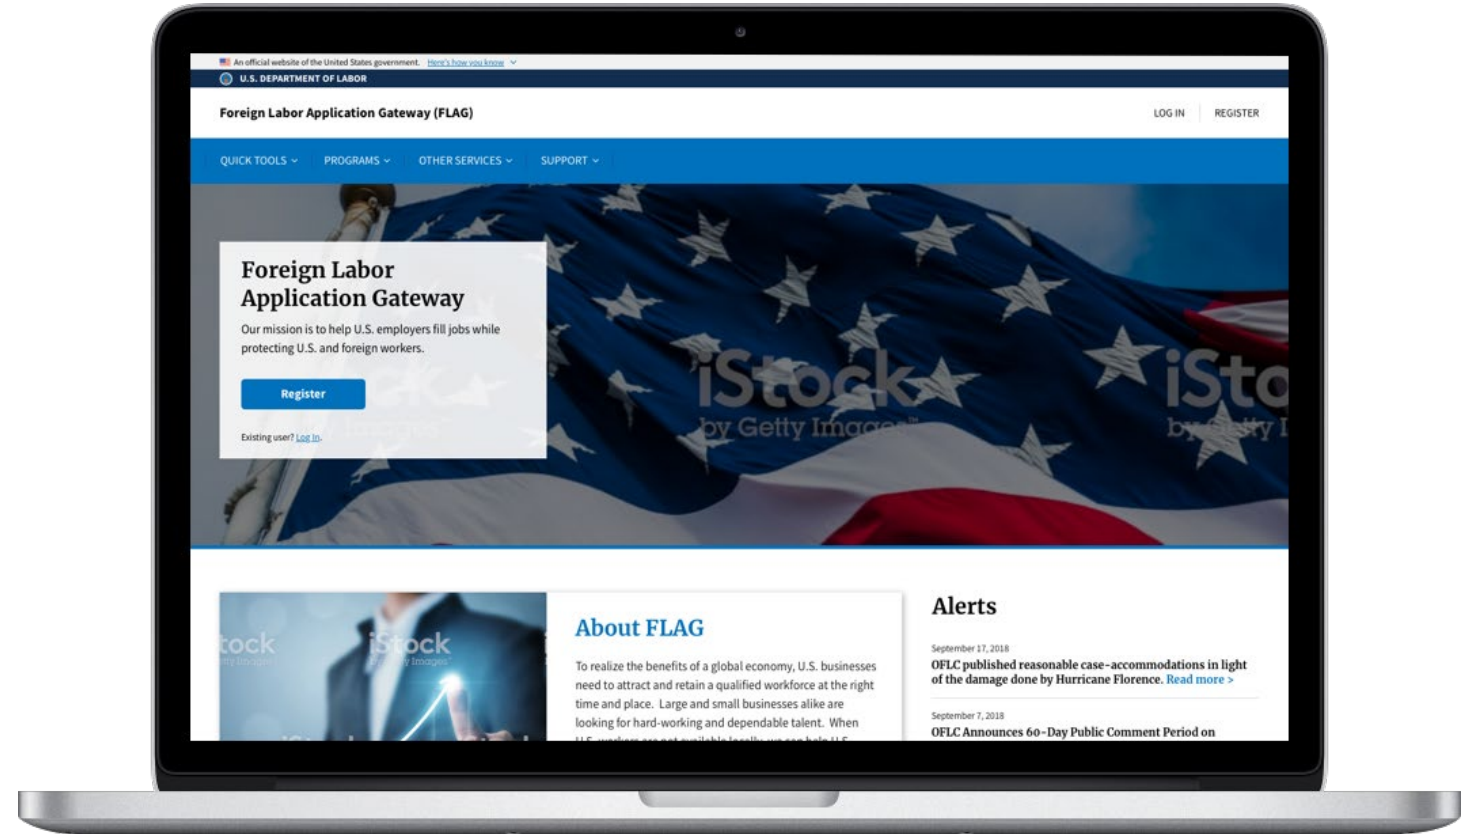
An official website of the United States government. Here's how you know

U.S. DEPARTMENT OF LABOR

Foreign Labor Application Gateway (FLAG)

LOG IN REGISTER

QUICK TOOLS PROGRAMS OTHER SERVICES SUPPORT

Foreign Labor Application Gateway

Our mission is to help U.S. employers fill jobs while protecting U.S. and foreign workers.

Register

Existing user? Log In.

iStock by Getty Images

iSto by Getty I

tock

iStock by Getty Images

About FLAG

To realize the benefits of a global economy, U.S. businesses need to attract and retain a qualified workforce at the right time and place. Large and small businesses alike are looking for hard-working and dependable talent. When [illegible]

Alerts

September 17, 2018
OFLC published reasonable case-accommodations in light of the damage done by Hurricane Florence. Read more >

September 7, 2018
OFLC Announces 60-Day Public Comment Period on